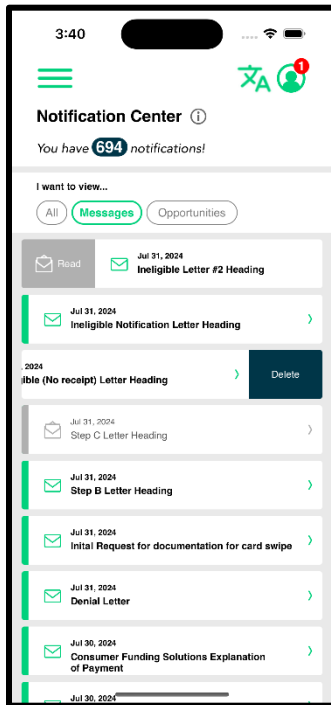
3:40

1

Notification Center ⓘ

You have 694 notifications!

I want to view...

All Messages Opportunities

Read

Jul 31, 2024
Ineligible Letter #2 Heading

Jul 31, 2024
Ineligible Notification Letter Heading

, 2024
ible (No receipt) Letter Heading

Delete

Jul 31, 2024
Step C Letter Heading

Jul 31, 2024
Step B Letter Heading

Jul 31, 2024
Inital Request for documentation for card swipe

Jul 31, 2024
Denial Letter

Jul 30, 2024
Consumer Funding Solutions Explanation of Payment

Jul 30, 2024